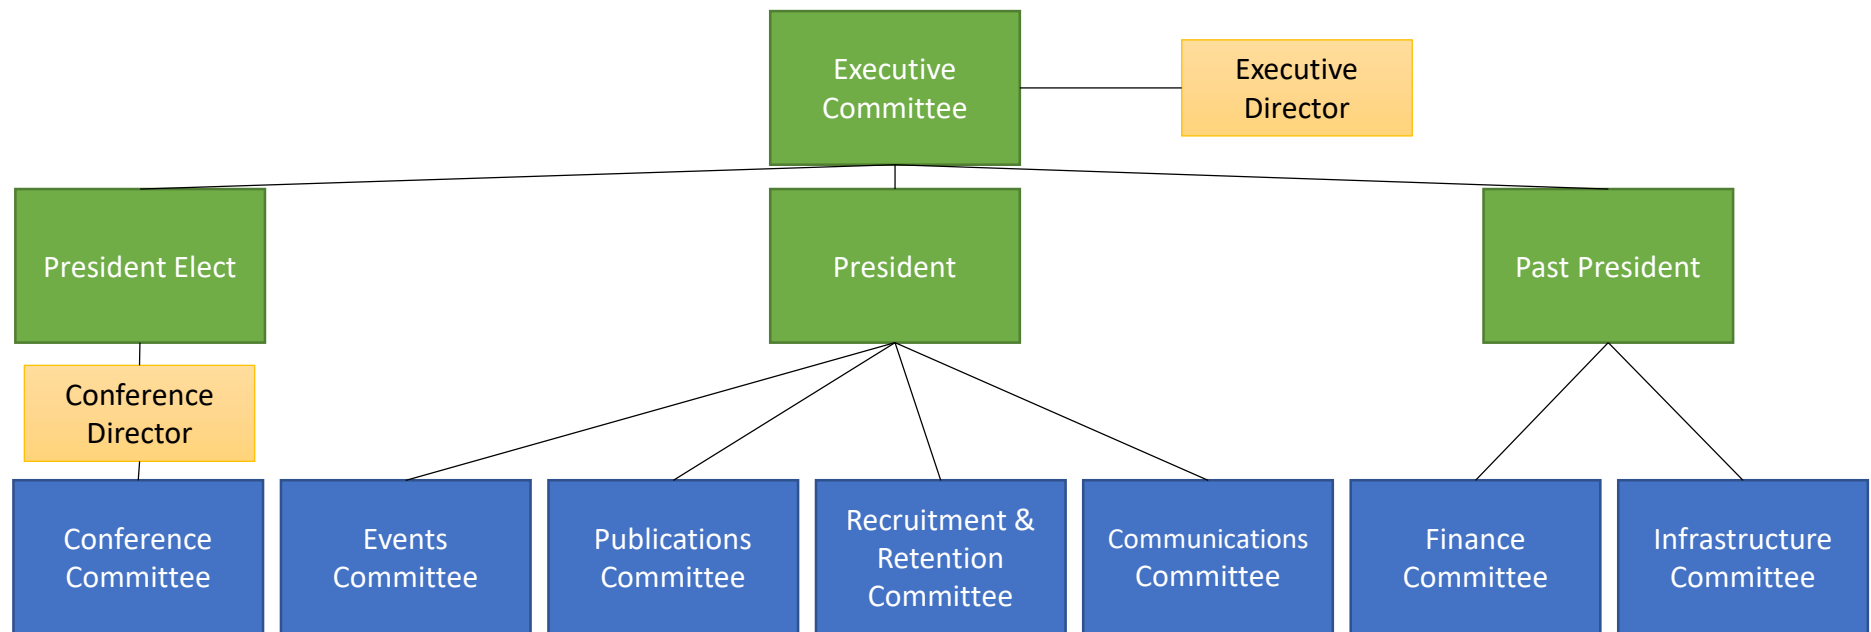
Executive Committee

Executive Director

President Elect

President

Past President

Conference Director

Conference Committee

Events Committee

Publications Committee

Recruitment & Retention Committee

Communications Committee

Finance Committee

Infrastructure Committee